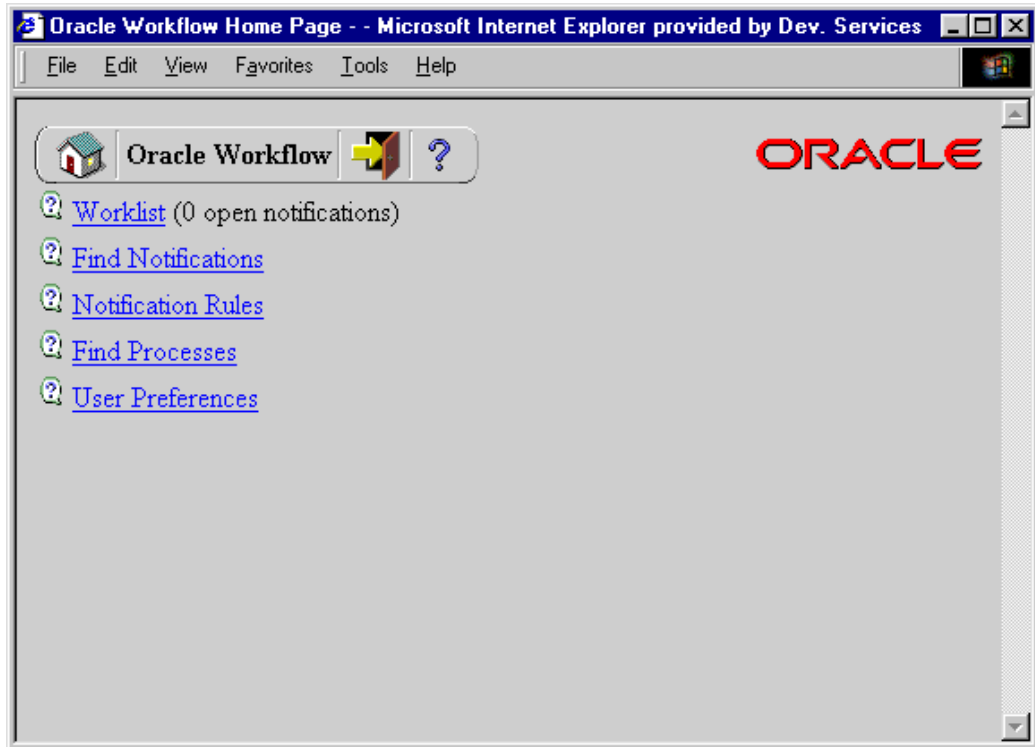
Oracle Workflow Home Page - - Microsoft Internet Explorer provided by Dev. Services

File Edit View Favorites Tools Help

Oracle Workflow ?

ORACLE

Worklist (0 open notifications)

Find Notifications

Notification Rules

Find Processes

User Preferences